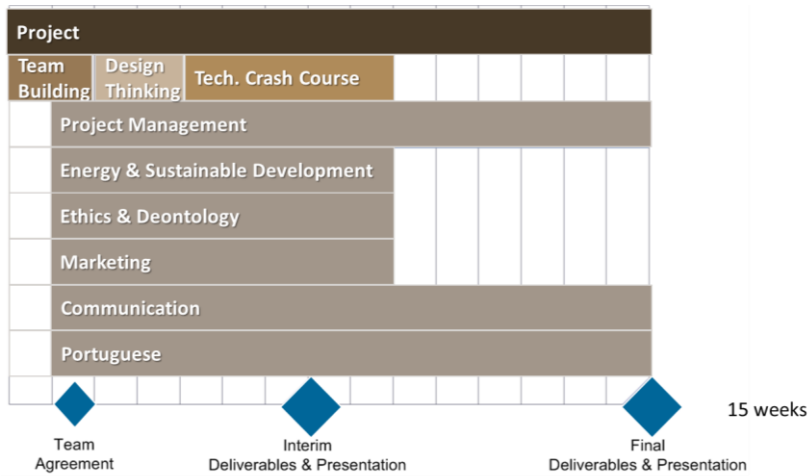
Project

Team Building

Design Thinking

Tech. Crash Course

Project Management

Energy & Sustainable Development

Ethics & Deontology

Marketing

Communication

Portuguese

15 weeks

Team Agreement

Interim Deliverables & Presentation

Final Deliverables & Presentation